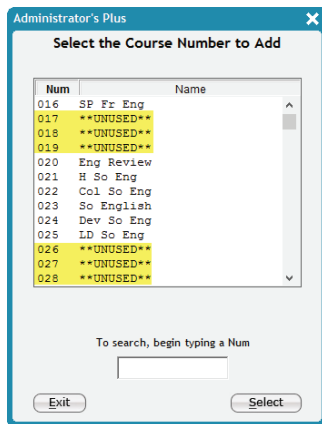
Administrator's Plus

Select the Course Number to Add

| Num | Name |
|---|---|
| 016 | SP Fr Eng |
| 017 | **UNUSED** |
| 018 | **UNUSED** |
| 019 | **UNUSED** |
| 020 | Eng Review |
| 021 | H So Eng |
| 022 | Col So Eng |
| 023 | So English |
| 024 | Dev So Eng |
| 025 | LD So Eng |
| 026 | **UNUSED** |
| 027 | **UNUSED** |
| 028 | **UNUSED** |

To search, begin typing a Num

Exit

Select